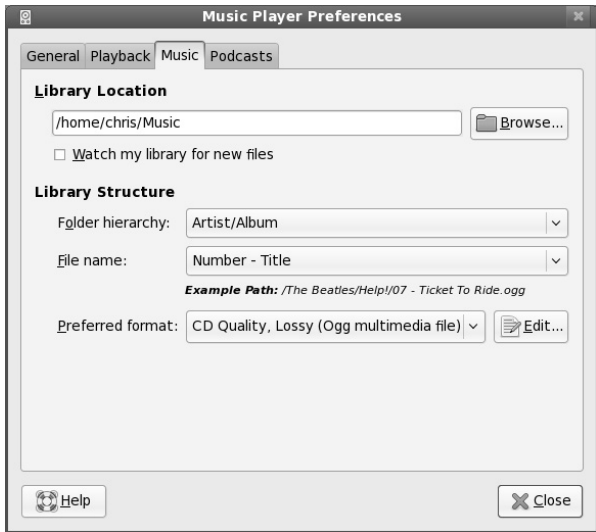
Music Player Preferences

General Playback Music Podcasts

Library Location

/home/chris/Music

Browse...

Watch my library for new files

Library Structure

Folder hierarchy: Artist/Album

File name: Number - Title

Example Path: /The Beatles/Help!/07 - Ticket To Ride.ogg

Preferred format: CD Quality, Lossy (Ogg multimedia file)

Edit...

Help

Close